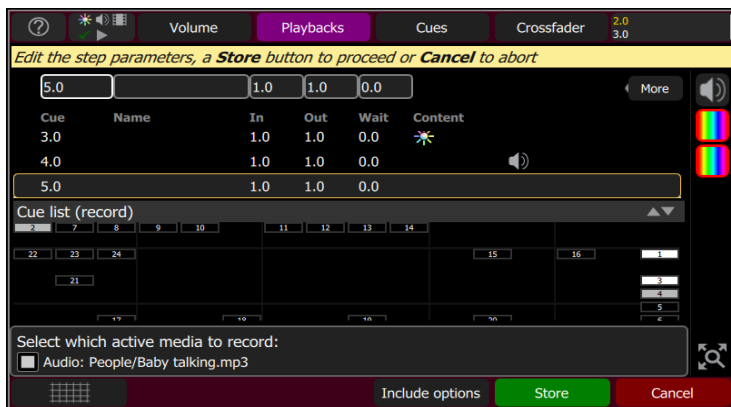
?
Volume
Playbacks
Cues
Crossfader
2.0
3.0

Edit the step parameters, a **Store** button to proceed or **Cancel** to abort

5.0
1.0
1.0
0.0
More

| Cue | Name | In | Out | Wait | Content |
|---|---|---|---|---|---|
| 3.0 | | 1.0 | 1.0 | 0.0 | |
| 4.0 | | 1.0 | 1.0 | 0.0 | |
| 5.0 | | 1.0 | 1.0 | 0.0 | |

Cue list (record)

2 7 8 9 10 11 12 13 14
22 23 24 15 16 1
21 3 4 5
17 18 19 20 6

Select which active media to record:
Audio: People/Baby talking.mp3

Include options
Store
Cancel